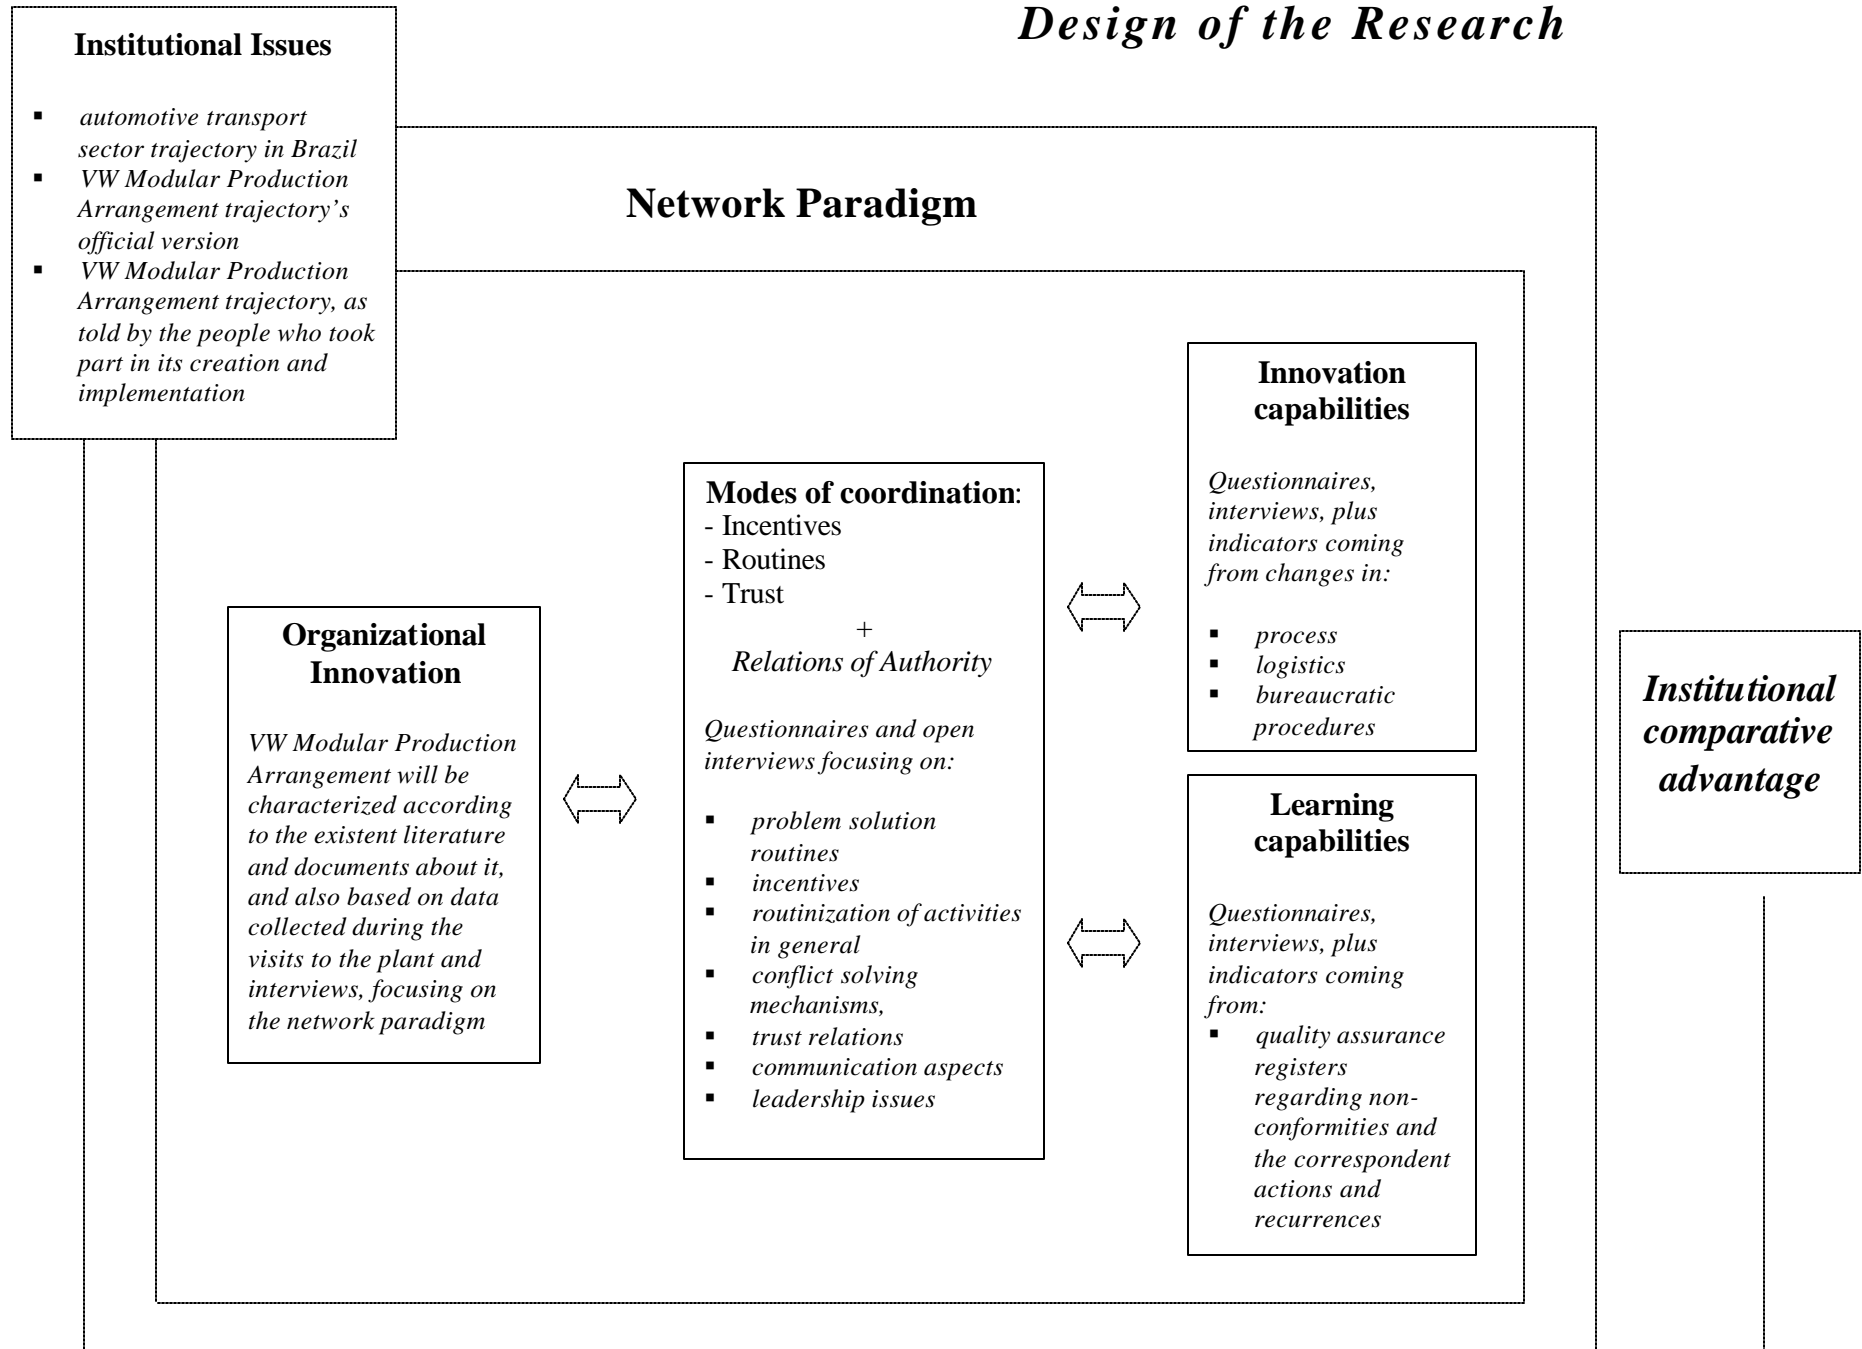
Institutional Issues

- automotive transport sector trajectory in Brazil
- VW Modular Production Arrangement trajectory's official version
- VW Modular Production Arrangement trajectory, as told by the people who took part in its creation and implementation

Design of the Research

Network Paradigm

Organizational Innovation

VW Modular Production Arrangement will be characterized according to the existent literature and documents about it, and also based on data collected during the visits to the plant and interviews, focusing on the network paradigm

Modes of coordination:
- Incentives
- Routines
- Trust
+
Relations of Authority

Questionnaires and open interviews focusing on:

- problem solution routines
- incentives
- routinization of activities in general
- conflict solving mechanisms,
- trust relations
- communication aspects
- leadership issues

Innovation capabilities

Questionnaires, interviews, plus indicators coming from changes in:

- process
- logistics
- bureaucratic procedures

Learning capabilities

Questionnaires, interviews, plus indicators coming from:
- quality assurance registers regarding non-conformities and the correspondent actions and recurrences

Institutional comparative advantage